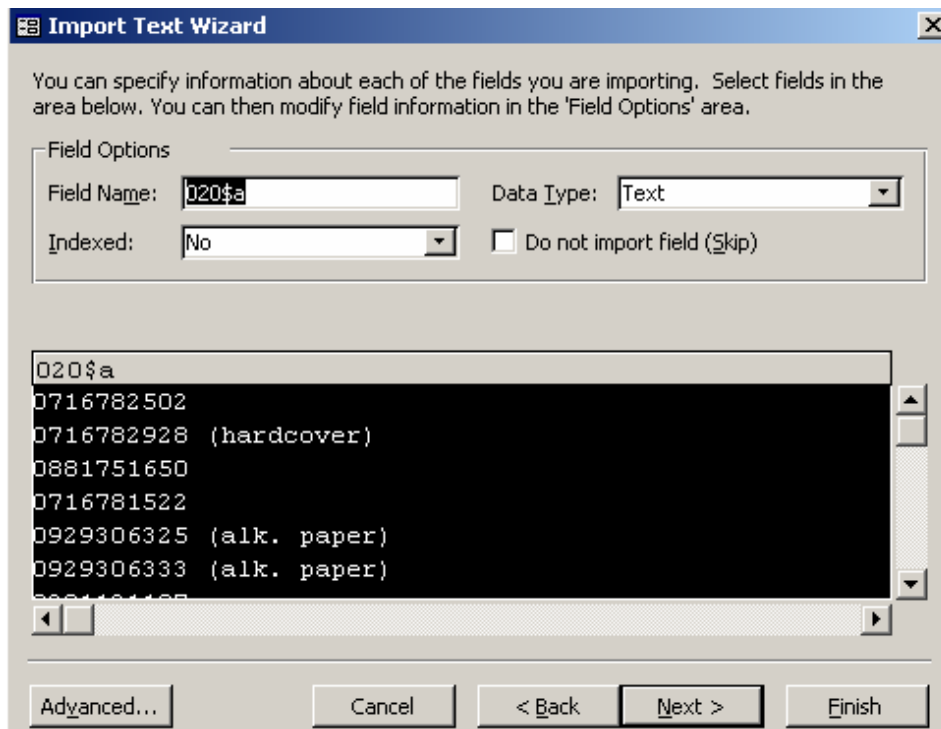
Import Text Wizard

You can specify information about each of the fields you are importing. Select fields in the area below. You can then modify field information in the 'Field Options' area.

Field Options

Field Name: 020$a

Data Type: Text

Indexed: No

Do not import field (Skip)

020$a
0716782502
0716782928 (hardcover)
0881751650
0716781522
0929306325 (alk. paper)
0929306333 (alk. paper)
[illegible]

Advanced... Cancel < Back Next > Finish